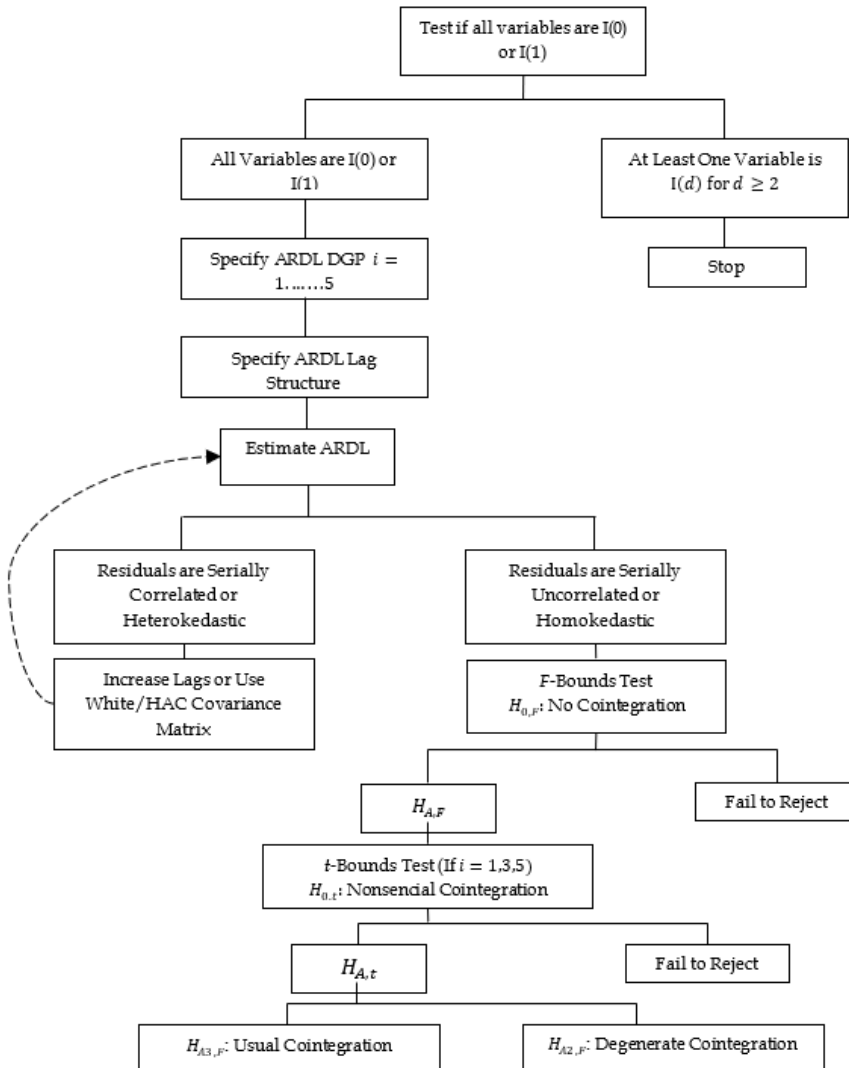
Test if all variables are I(0) or I(1)

All Variables are I(0) or I(1)

At Least One Variable is I($d$) for $d \geq 2$

Stop

Specify ARDL DGP $i = 1, \ldots, 5$

Specify ARDL Lag Structure

Estimate ARDL

Residuals are Serially Correlated or Heterokedastic

Residuals are Serially Uncorrelated or Homokedastic

Increase Lags or Use White/HAC Covariance Matrix

$F$-Bounds Test
$H_{0,F}$: No Cointegration

$H_{A,F}$

Fail to Reject

$t$-Bounds Test (If $i = 1,3,5$)
$H_{0,t}$: Nonsencial Cointegration

$H_{A,t}$

Fail to Reject

$H_{A3,F}$: Usual Cointegration

$H_{A2,F}$: Degenerate Cointegration